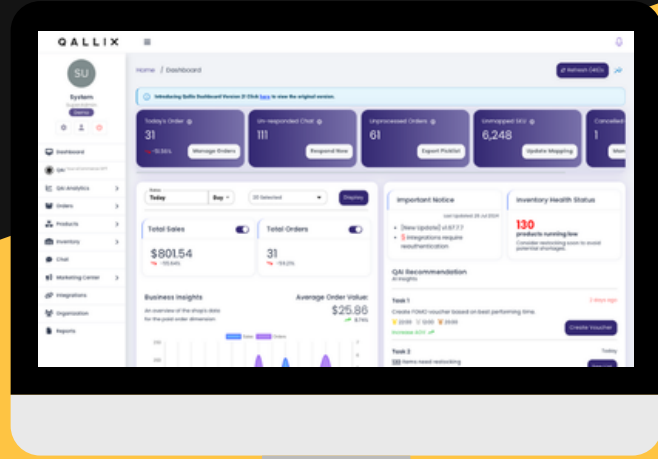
QALLIX

SU
System
Demo

Dashboard
QAI
QAI Analytics
Orders
Products
Inventory
Chat
Marketing Center
Integrations
Organization
Reports

Home / Dashboard

Refresh QAIDs

Introducing Qallix Dashboard Version 2! Click here to view the original version.

Today's Order
31
-15.56%
Manage Orders

Un-responded Chat
111
Respond Now

Unprocessed Orders
61
Export Picklist

Unmapped SKU
6,248
Update Mapping

Cancelled
1

Today
Day
20 Selected
Display

Total Sales
$801.54
-15.84%

Total Orders
31
-19.2%

Business Insights
An overview of the shop's data for the past order dimension

Average Order Value:
$25.86
5.74%

Sales Orders

Important Notice
Last Updated 28 Jul 2024
[New Update] v1.67.7
5 integrations require reauthentication

Inventory Health Status
130
products running low
Consider restocking soon to avoid potential shortages.

QAI Recommendation
AI Insights

Task 1
2 days ago
Create FOMO voucher based on best performing time.
Create Voucher

Task 2
Today
Items need restocking